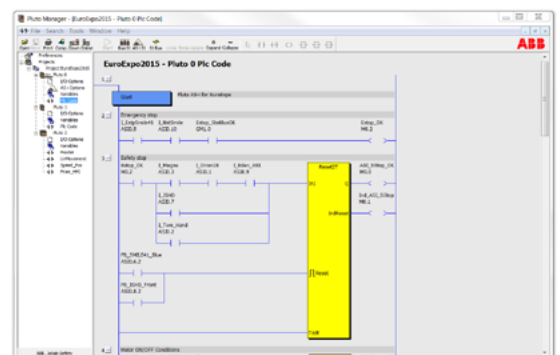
Pluto Manager - [EuroExpo2015 - Pluto 0 Plc Code]

File Search Tools Window Help

ABB

EuroExpo2015 - Pluto 0 Plc Code

References
Projects
Project EuroExpo2015
Pluto 0
I/O Options
AS-i Options
Variables
Plc Code
Pluto 1
I/O Options
Variables
Plc Code
Pluto 2
I/O Options
Variables
Monitor
Uniflow
Speed_mm
Fmax_HMC

1

Start

Pluto 20 for EuroExpo

2

Emergency stop

I_EmgGrade45
AS0.8

I_EmStrike
AS0.10

Estop_StatBlock08
GM1.0

Estop_OK
M0.2

3

Safety stop

Estop_OK
M0.2

I_Magnet
AS0.3

I_Drive16
AS0.1

I_Eden_H60
AS0.4

Reset2*

IN

Q

AR_Safety_OK
M0.0

I_ED40
AS0.7

InReset

I_Two_Hand
AS0.2

Lit_AS_SStop
M0.1

FB_SmB_Blue
AS0.4.2

Reset

FB_ED40_Fresh
AS0.8.2

Test

4

Motor ON/OFF Conditions

Ready